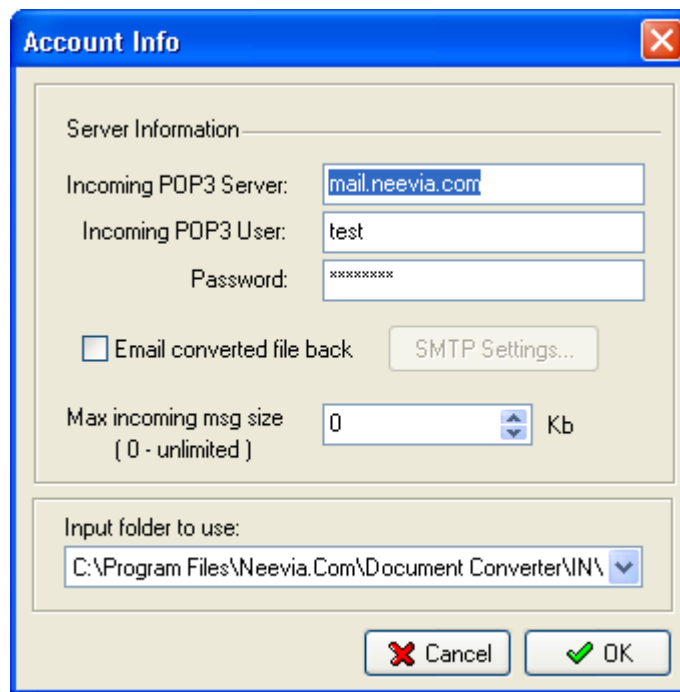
Account Info

Server Information

Incoming POP3 Server: mail.neevia.com

Incoming POP3 User: test

Password: ********

Email converted file back

SMTP Settings...

Max incoming msg size
( 0 - unlimited )

0

Kb

Input folder to use:

C:\Program Files\Neevia.Com\Document Converter\IN\

Cancel

OK